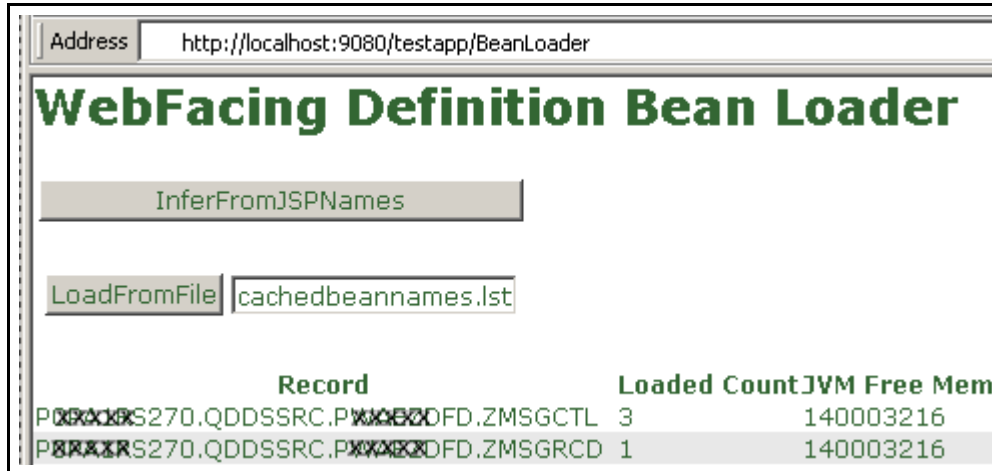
Address http://localhost:9080/testapp/BeanLoader

WebFacing Definition Bean Loader

InferFromJSPNames

LoadFromFile cachedbeannames.lst

| Record | Loaded Count | JVM Free Mem |
|---|---|---|
| P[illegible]S270.QDDSSRC.P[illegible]DFD.ZMSGCTL | 3 | 140003216 |
| P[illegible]S270.QDDSSRC.P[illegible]DFD.ZMSGRCD | 1 | 140003216 |